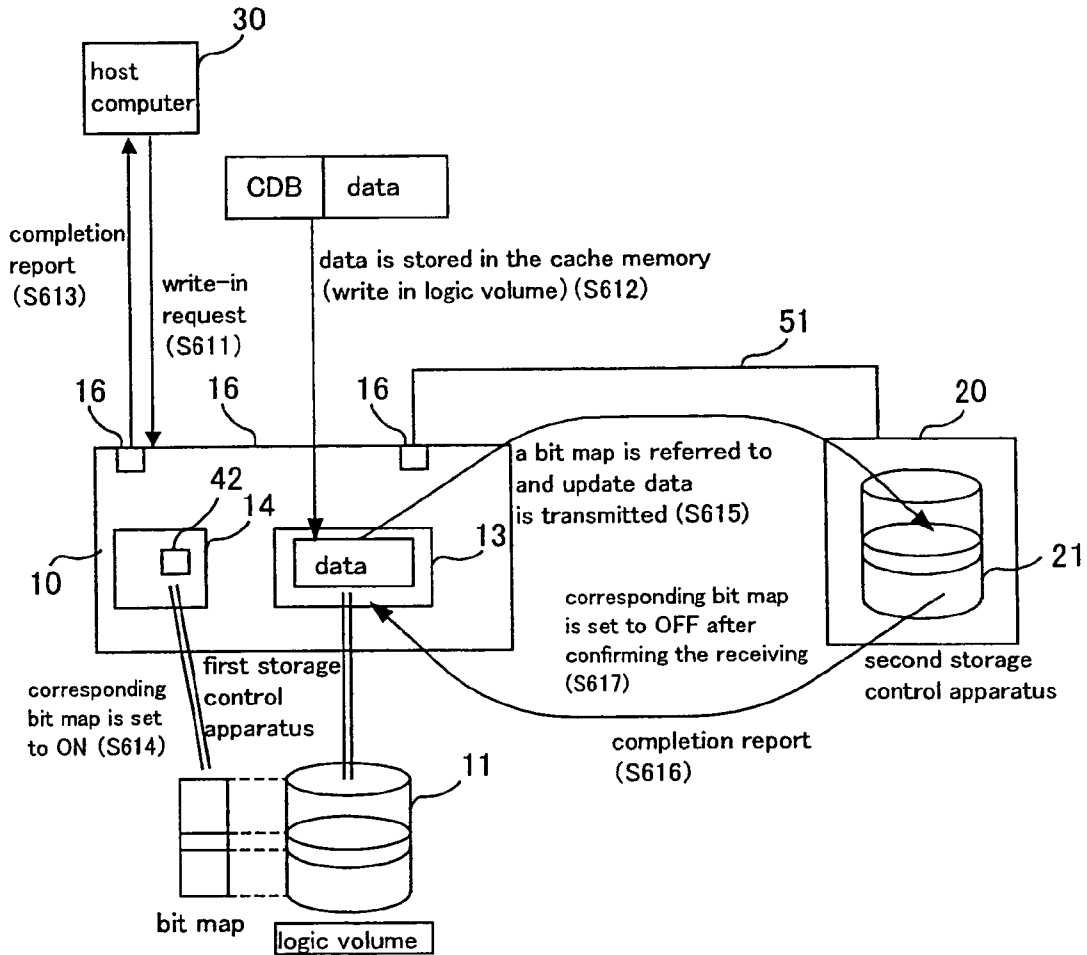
30
host computer

CDB | data

completion report (S613)

write-in request (S611)

data is stored in the cache memory (write in logic volume) (S612)

51

16 16 16

20

a bit map is referred to and update data is transmitted (S615)

42 14

10

data

13

21

corresponding bit map is set to OFF after confirming the receiving (S617)

first storage control apparatus

second storage control apparatus

corresponding bit map is set to ON (S614)

completion report (S616)

11

bit map

logic volume